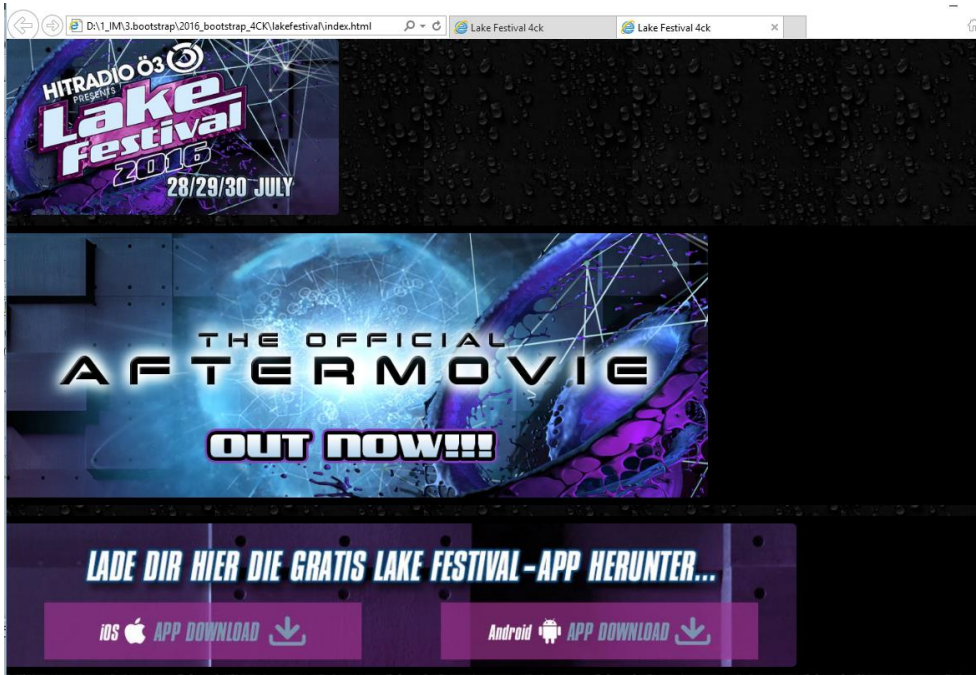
D:\1_IM\3.bootstrap\2016_bootstrap_4CK\lakefestival\index.html

Lake Festival 4ck

Lake Festival 4ck

HITRADIO Ö3

PRESENTS

Lake Festival 2016

28/29/30 JULY

THE OFFICIAL

AFTERMOVIE

OUT NOW!!!

LADE DIR HIER DIE GRATIS LAKE FESTIVAL-APP HERUNTER...

iOS APP DOWNLOAD

Android APP DOWNLOAD